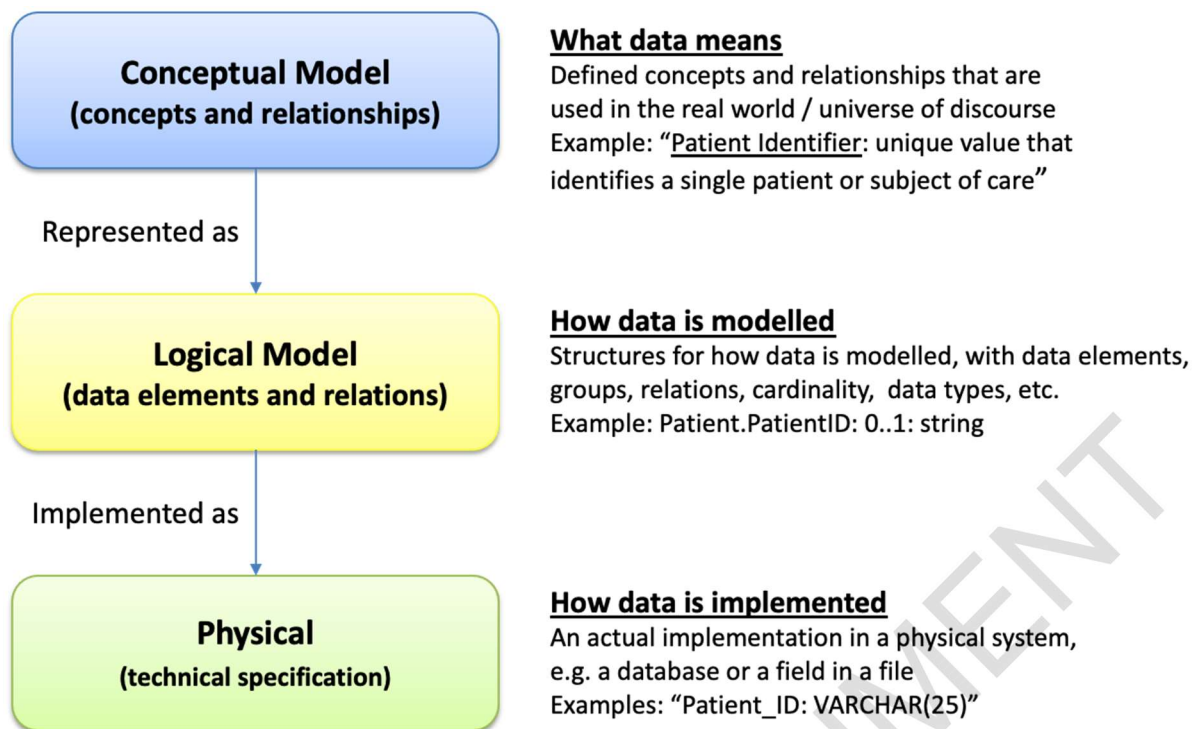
Conceptual Model
(concepts and relationships)

What data means
Defined concepts and relationships that are used in the real world / universe of discourse
Example: "Patient Identifier: unique value that identifies a single patient or subject of care"

Represented as

Logical Model
(data elements and relations)

How data is modelled
Structures for how data is modelled, with data elements, groups, relations, cardinality, data types, etc.
Example: Patient.PatientID: 0..1: string

Implemented as

Physical
(technical specification)

How data is implemented
An actual implementation in a physical system, e.g. a database or a field in a file
Examples: "Patient_ID: VARCHAR(25)"

MENT